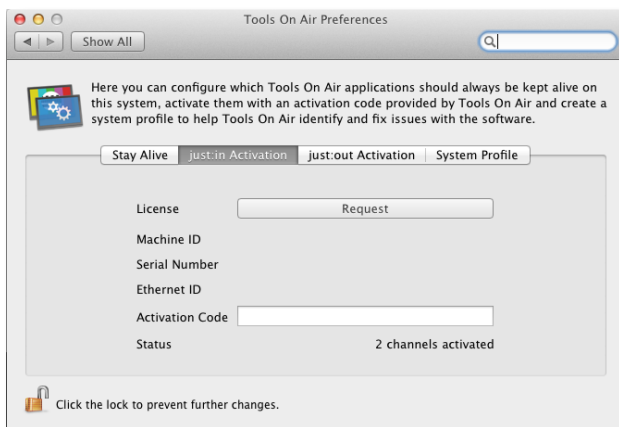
Tools On Air Preferences

Show All

Here you can configure which Tools On Air applications should always be kept alive on this system, activate them with an activation code provided by Tools On Air and create a system profile to help Tools On Air identify and fix issues with the software.

Stay Alive | just:in Activation | just:out Activation | System Profile

License | Request
Machine ID
Serial Number
Ethernet ID
Activation Code
Status | 2 channels activated

Click the lock to prevent further changes.